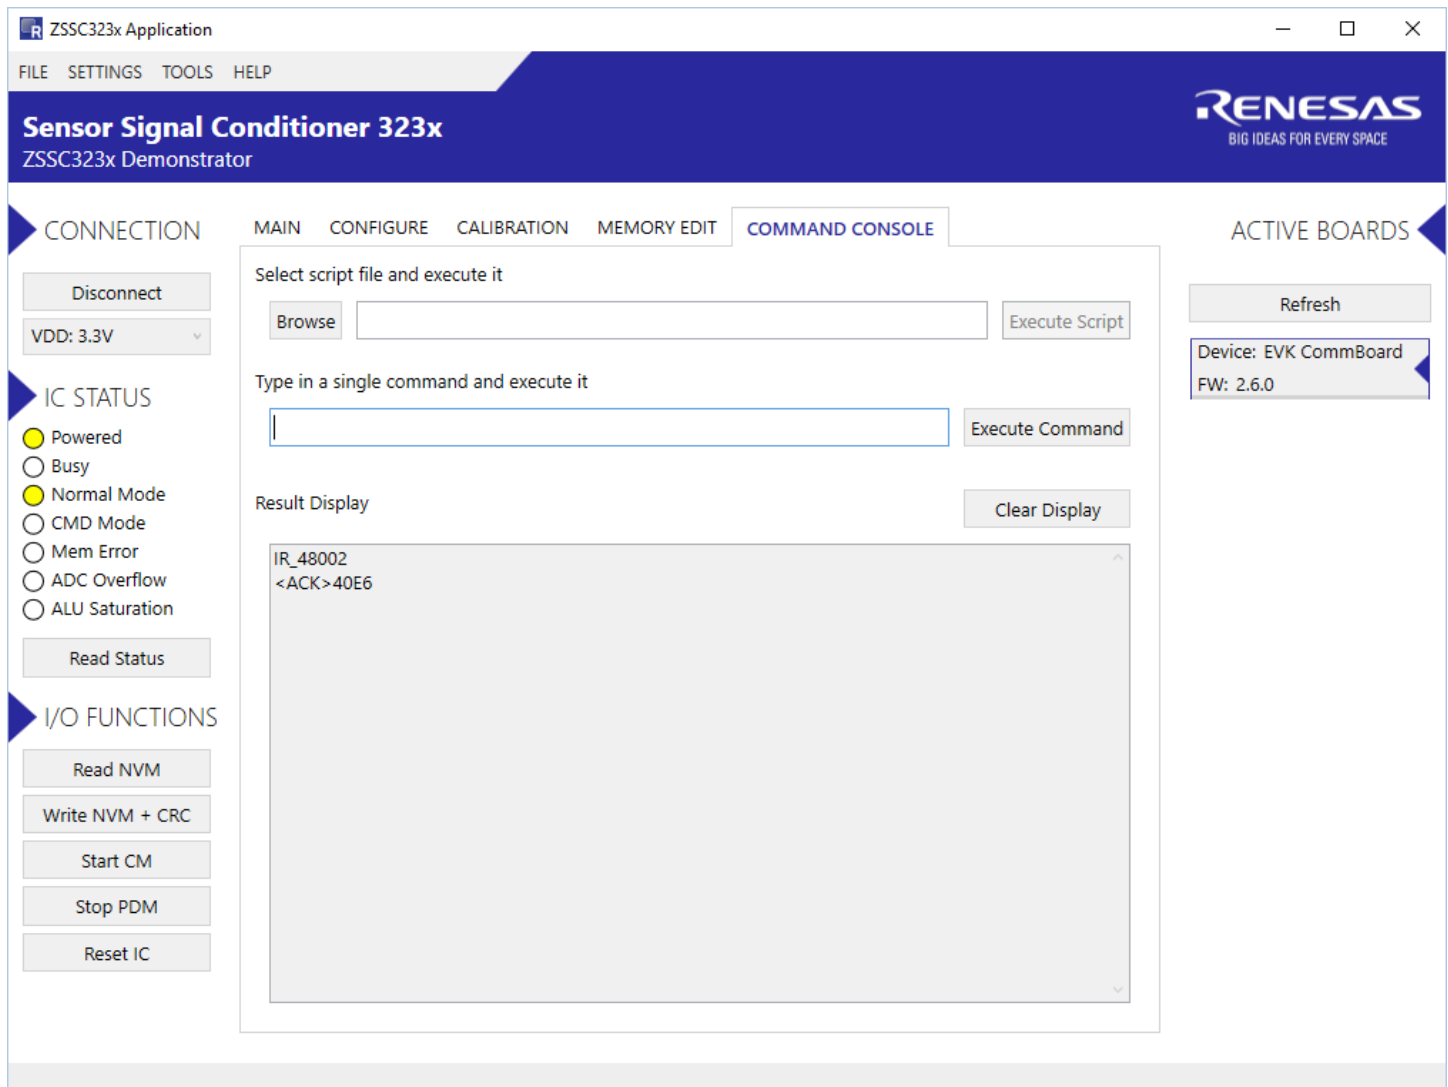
ZSSC323x Application

FILE SETTINGS TOOLS HELP

Sensor Signal Conditioner 323x
ZSSC323x Demonstrator

RENESAS
BIG IDEAS FOR EVERY SPACE

CONNECTION

Disconnect

VDD: 3.3V

IC STATUS

Powered
Busy
Normal Mode
CMD Mode
Mem Error
ADC Overflow
ALU Saturation

Read Status

I/O FUNCTIONS

Read NVM
Write NVM + CRC
Start CM
Stop PDM
Reset IC

MAIN CONFIGURE CALIBRATION MEMORY EDIT COMMAND CONSOLE

Select script file and execute it

Browse

Execute Script

Type in a single command and execute it

Execute Command

Result Display

Clear Display

IR_48002
<ACK>40E6

ACTIVE BOARDS

Refresh

Device: EVK CommBoard
FW: 2.6.0